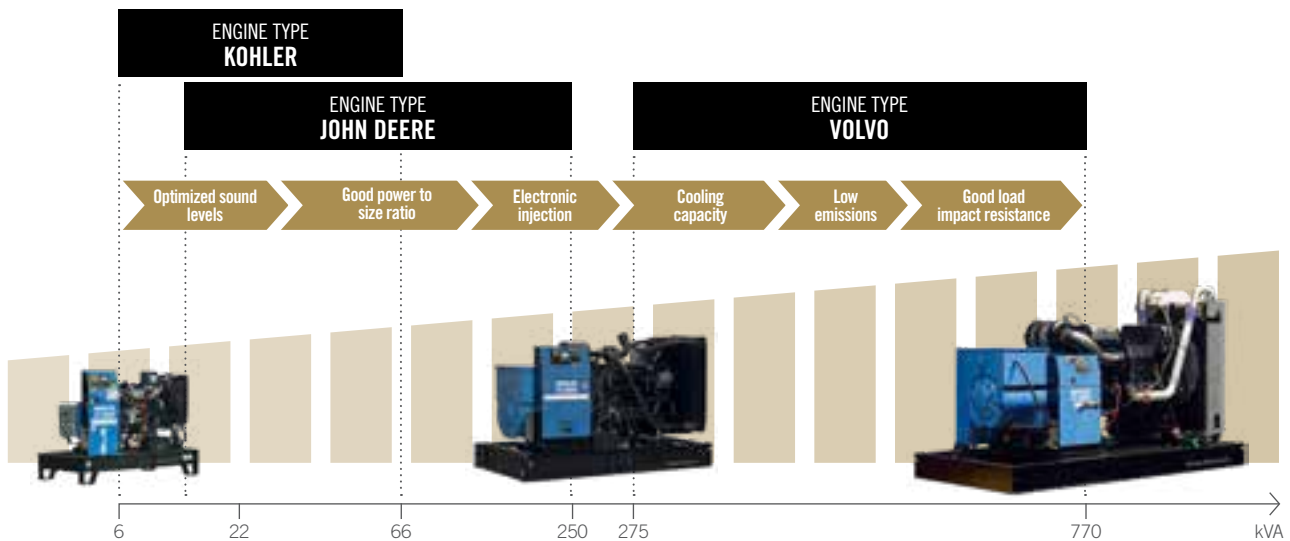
ENGINE TYPE
KOHLER

ENGINE TYPE
JOHN DEERE

ENGINE TYPE
VOLVO

Optimized sound levels

Good power to size ratio

Electronic injection

Cooling capacity

Low emissions

Good load impact resistance

6 22 66 250 275 770 kVA